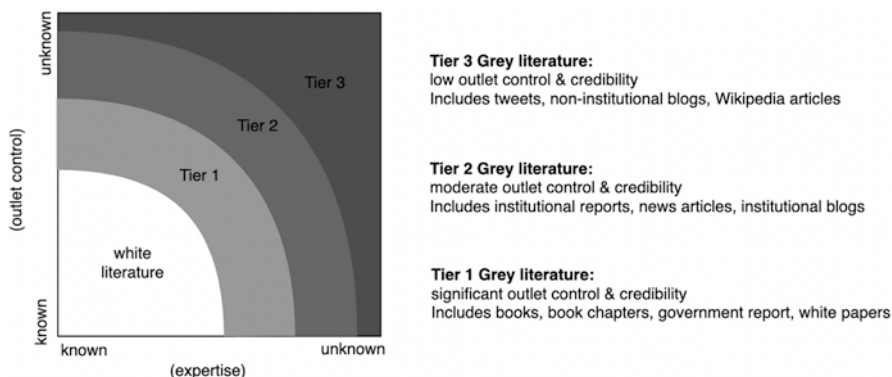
unknown
(outlet control)
known

Tier 3
Tier 2
Tier 1
white literature

known
(expertise)
unknown

**Tier 3 Grey literature:**
low outlet control & credibility
Includes tweets, non-institutional blogs, Wikipedia articles

**Tier 2 Grey literature:**
moderate outlet control & credibility
Includes institutional reports, news articles, institutional blogs

**Tier 1 Grey literature:**
significant outlet control & credibility
Includes books, book chapters, government report, white papers